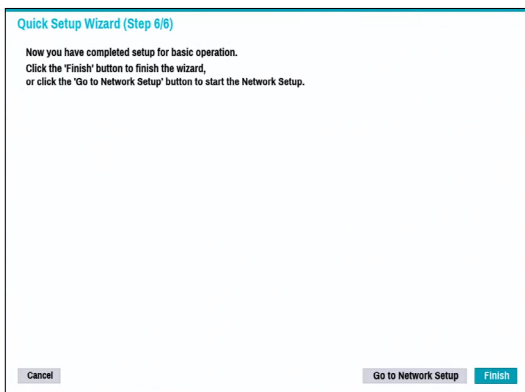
Quick Setup Wizard (Step 6/6)

Now you have completed setup for basic operation.
Click the 'Finish' button to finish the wizard,
or click the 'Go to Network Setup' button to start the Network Setup.

Cancel

Go to Network Setup

Finish